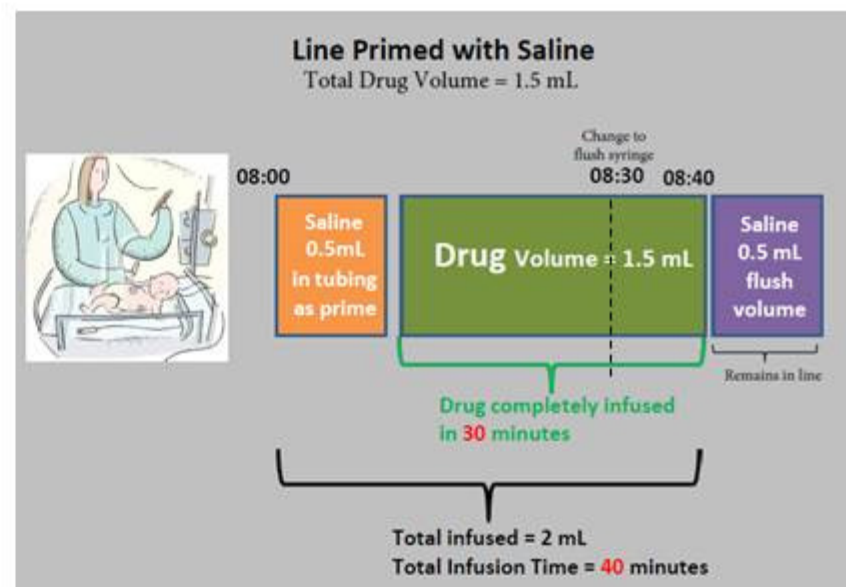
Line Primed with Saline

Total Drug Volume = 1.5 mL

08:00

Change to flush syringe

08:30

08:40

Saline 0.5mL in tubing as prime

Drug Volume = 1.5 mL

Saline 0.5 mL flush volume

Remains in line

Drug completely infused in 30 minutes

Total infused = 2 mL

Total Infusion Time = 40 minutes